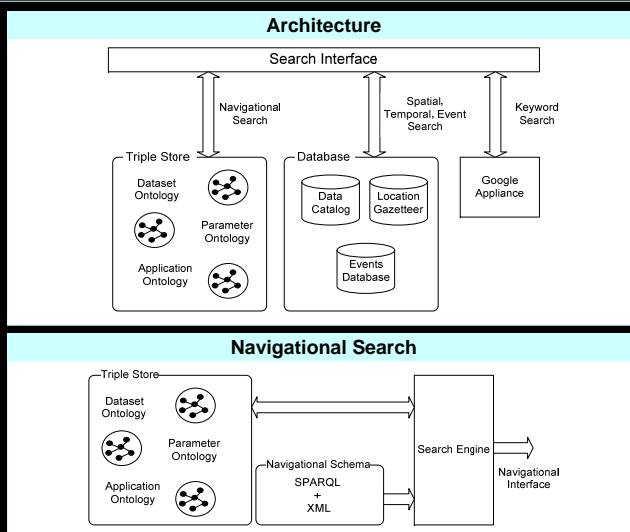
Architecture

Search Interface

Navigational Search

Spatial, Temporal, Event Search

Keyword Search

Triple Store

Dataset Ontology

Parameter Ontology

Application Ontology

Database

Data Catalog

Location Gazetteer

Events Database

Google Appliance

Navigational Search

Triple Store

Dataset Ontology

Parameter Ontology

Application Ontology

Navigational Schema

SPARQL + XML

Search Engine

Navigational Interface